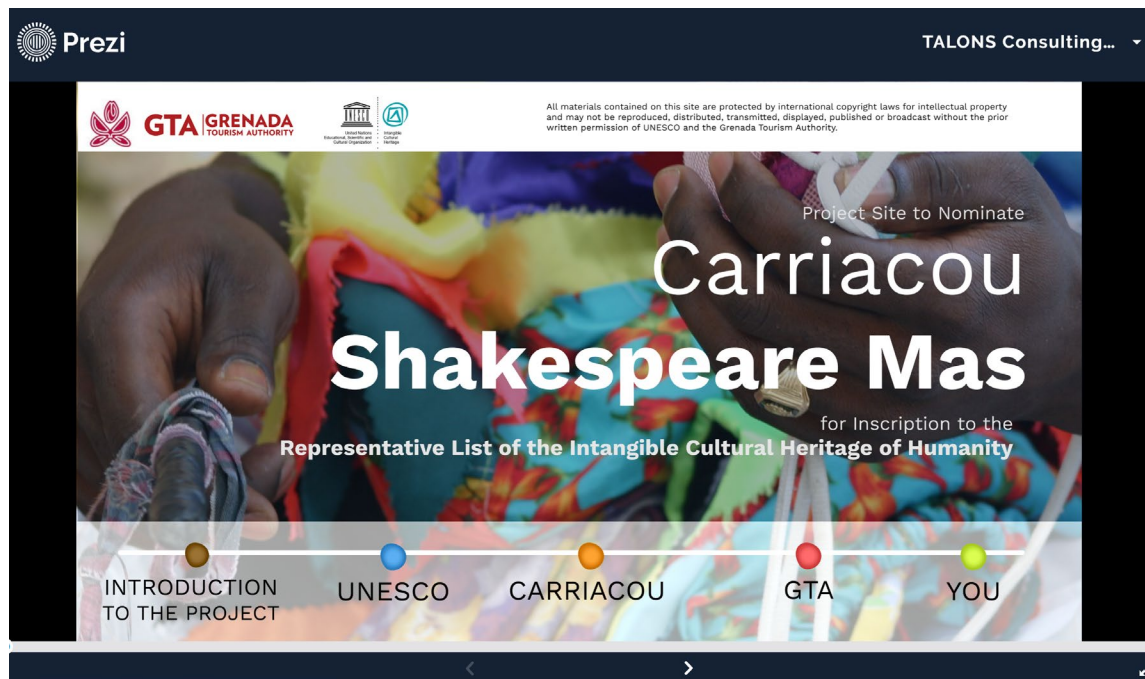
Prezi

TALONS Consulting...

GTA GRENADA TOURISM AUTHORITY

United Nations Educational, Scientific and Cultural Organization · Intangible Cultural Heritage

All materials contained on this site are protected by international copyright laws for intellectual property and may not be reproduced, distributed, transmitted, displayed, published or broadcast without the prior written permission of UNESCO and the Grenada Tourism Authority.

Project Site to Nominate

Carriacou

Shakespeare Mas

for Inscription to the

Representative List of the Intangible Cultural Heritage of Humanity

INTRODUCTION TO THE PROJECT

UNESCO

CARRIACOU

GTA

YOU

<

>